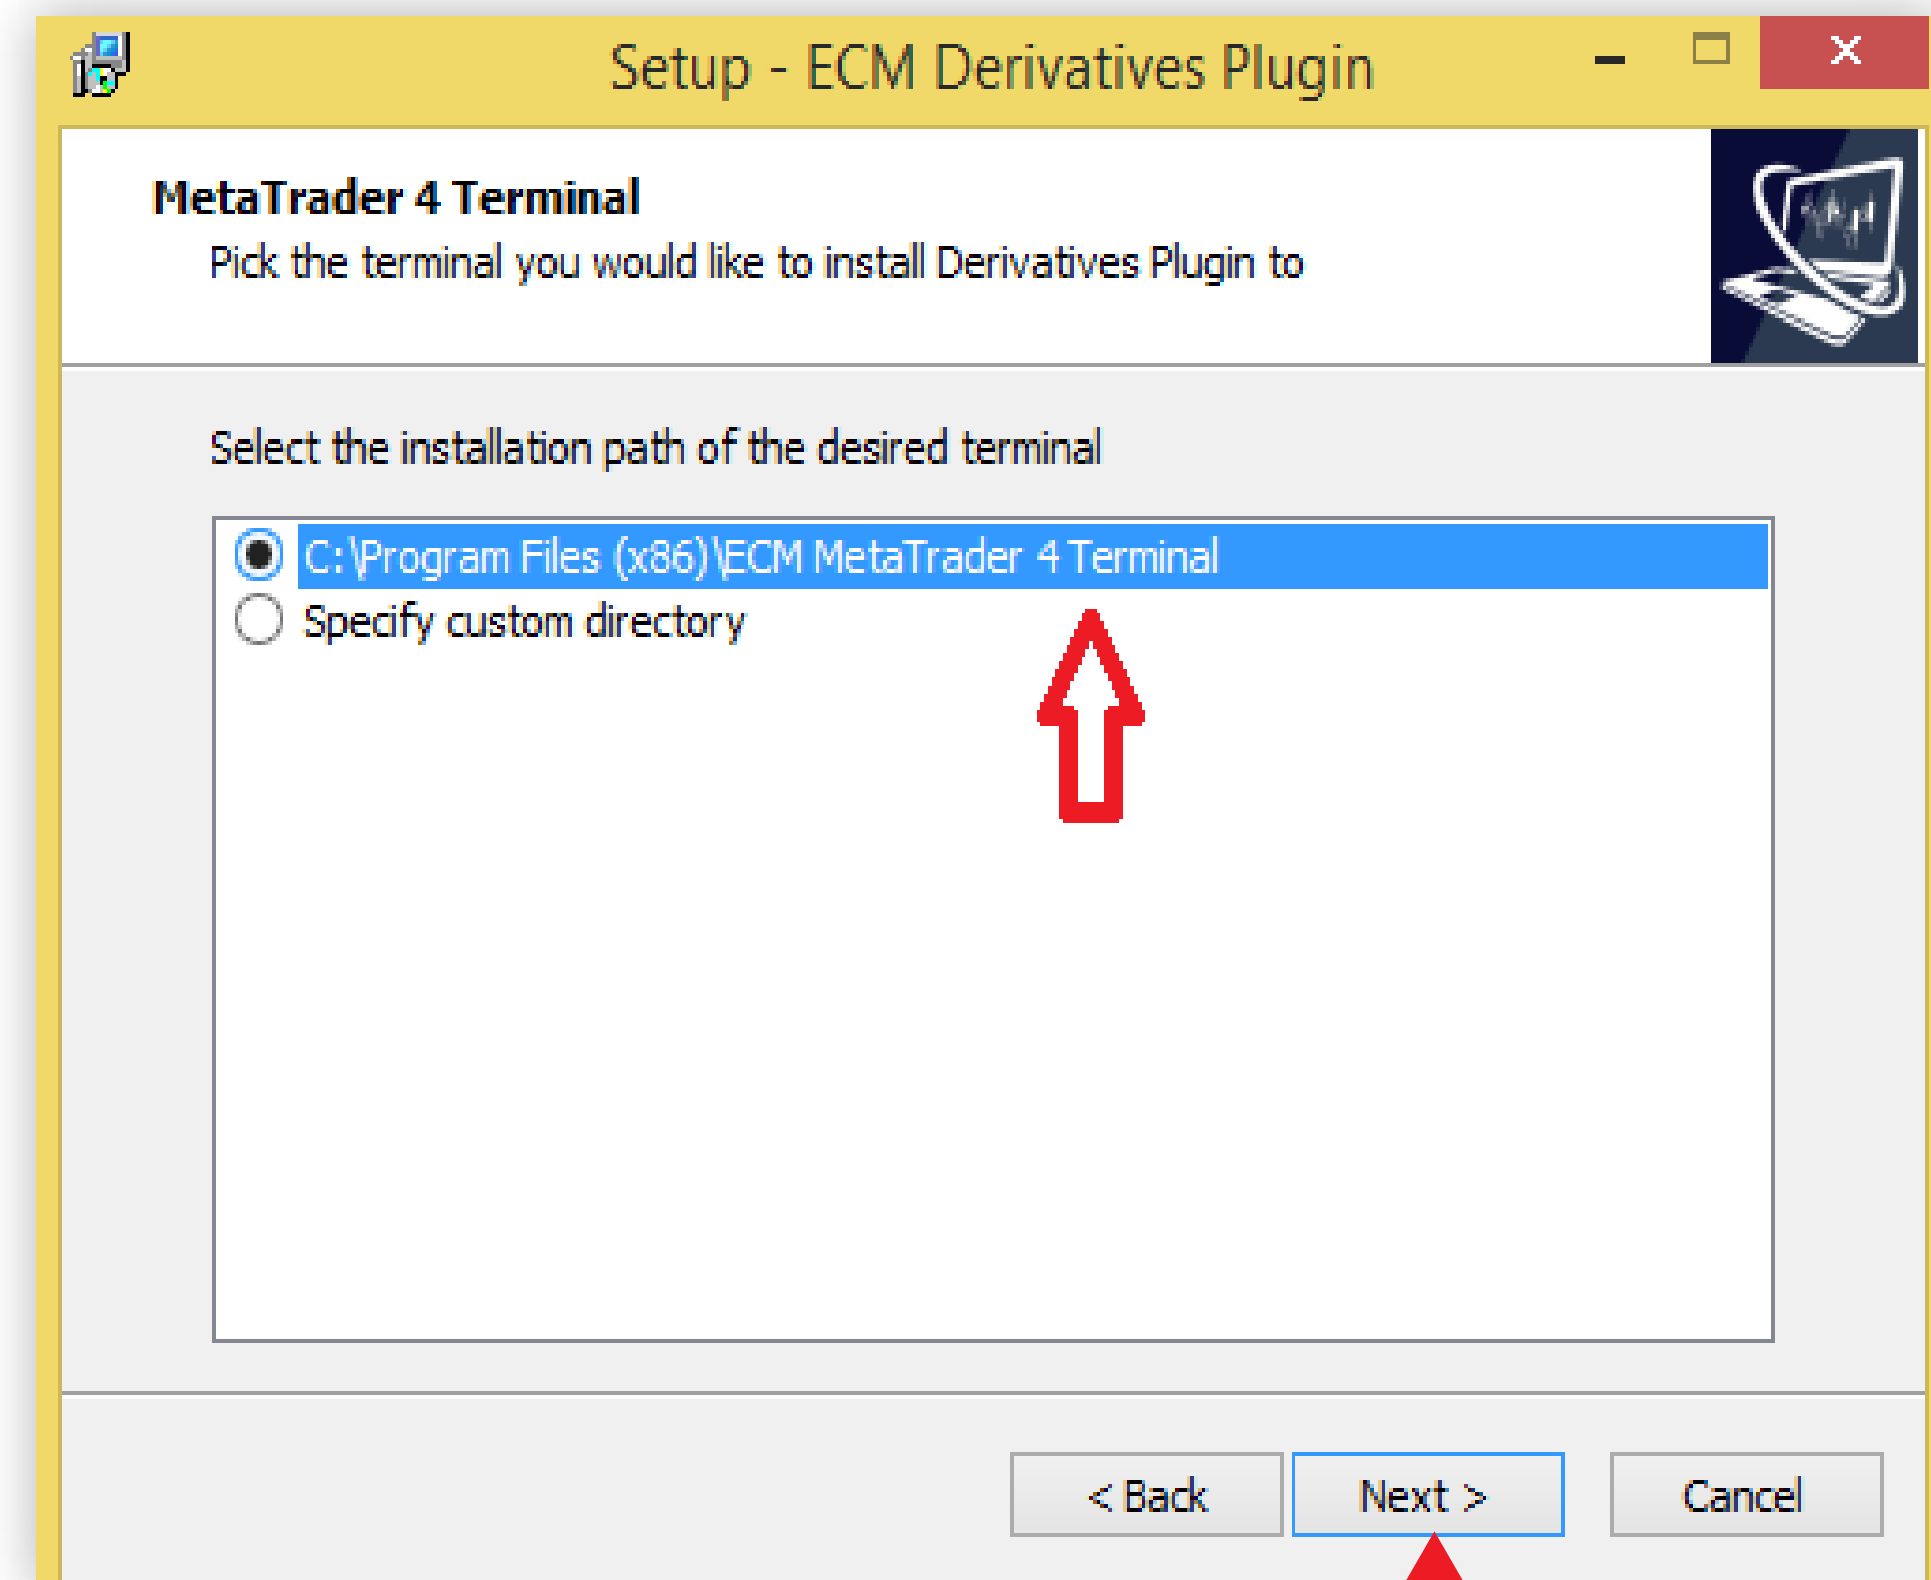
Setup - ECM Derivatives Plugin

MetaTrader 4 Terminal
Pick the terminal you would like to install Derivatives Plugin to

Select the installation path of the desired terminal

C:\Program Files (x86)\ECM MetaTrader 4 Terminal
Specify custom directory

< Back
Next >
Cancel